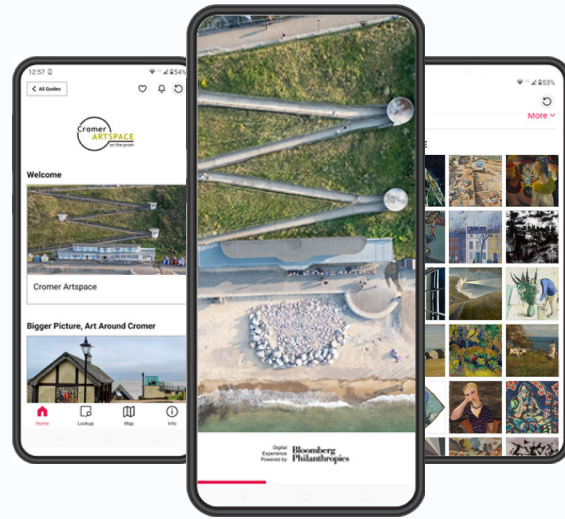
12:57

54%

All Guides

Cromer ARTSPACE on the prom

Welcome

Cromer Artspace

Bigger Picture, Art Around Cromer

Home

Lookup

Map

Info

Digital Experience Powered by Bloomberg Philanthropies

53%

More